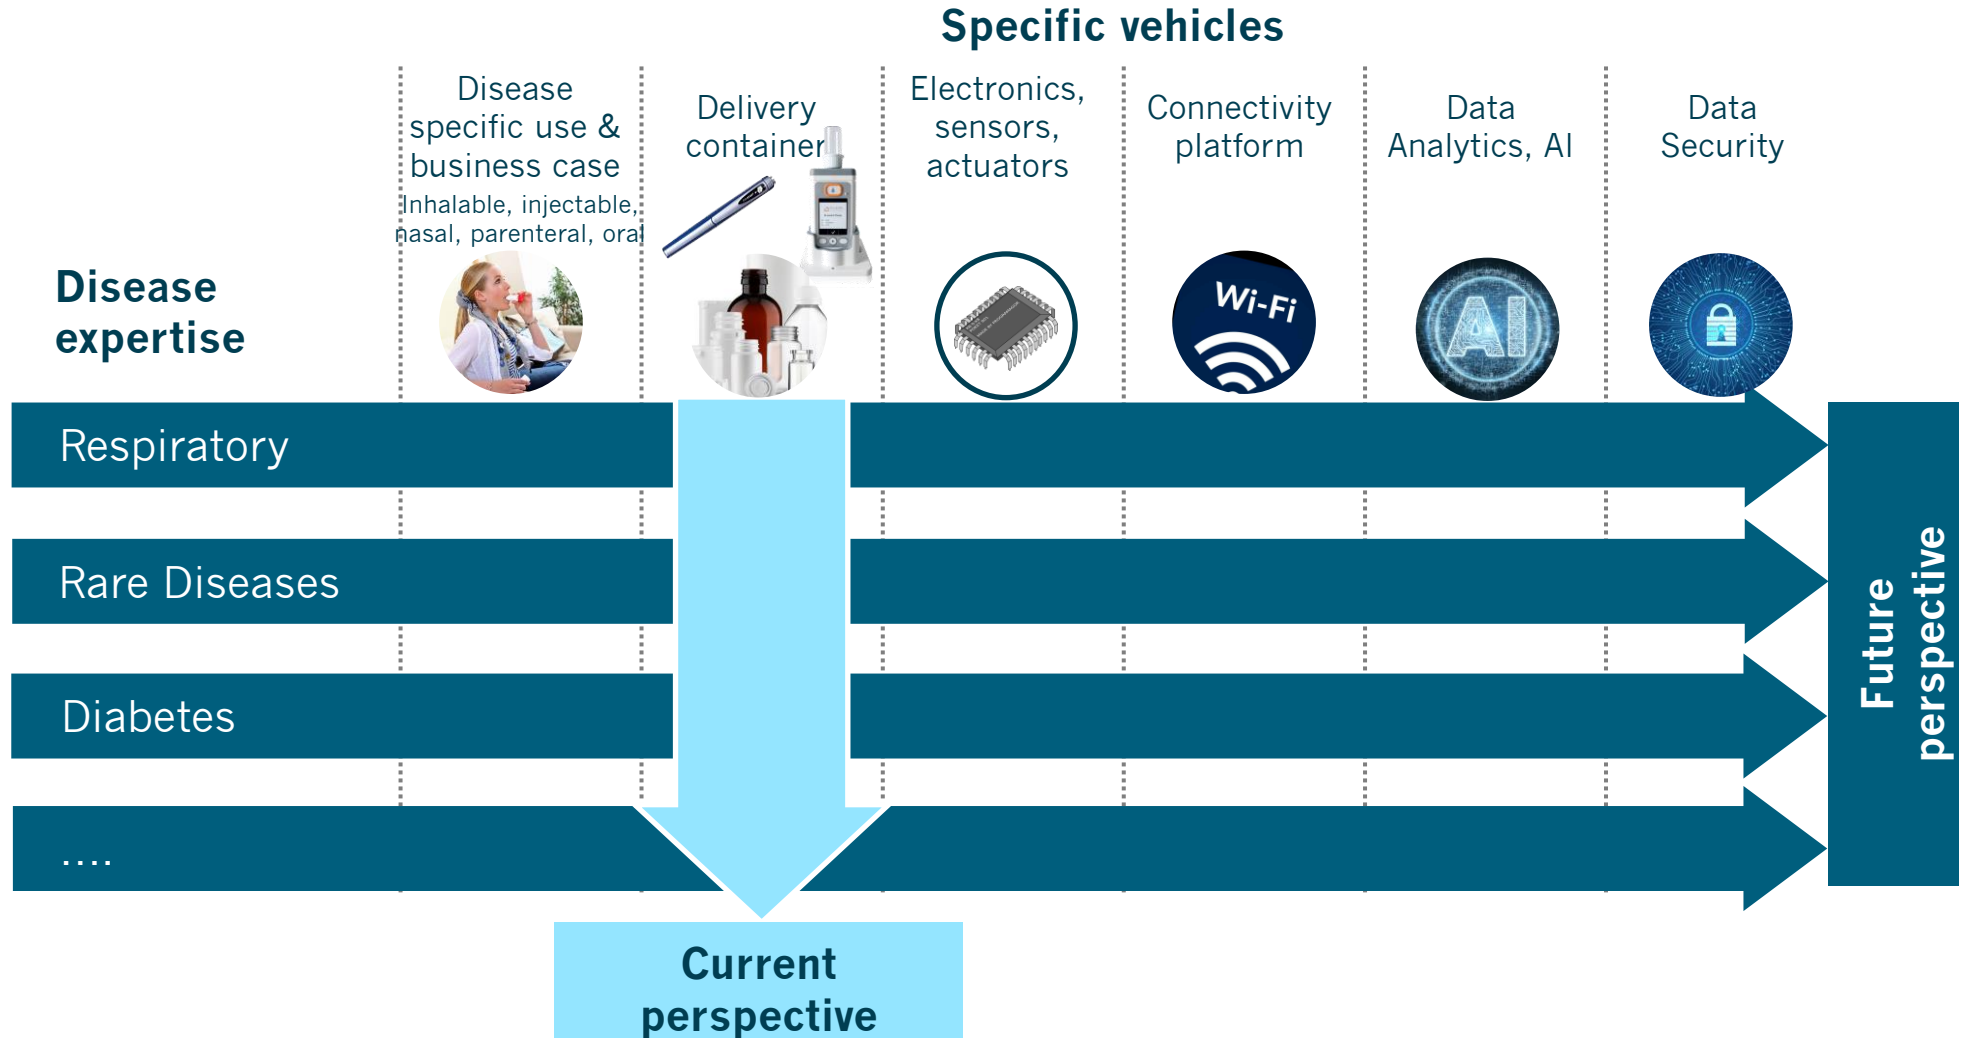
Specific vehicles

Disease specific use & business case
Inhalable, injectable, nasal, parenteral, oral

Delivery container

Electronics, sensors, actuators

Connectivity platform

Data Analytics, AI

Data Security

Disease expertise

Wi-Fi

AI

Respiratory

Rare Diseases

Diabetes

....

Future perspective

Current perspective